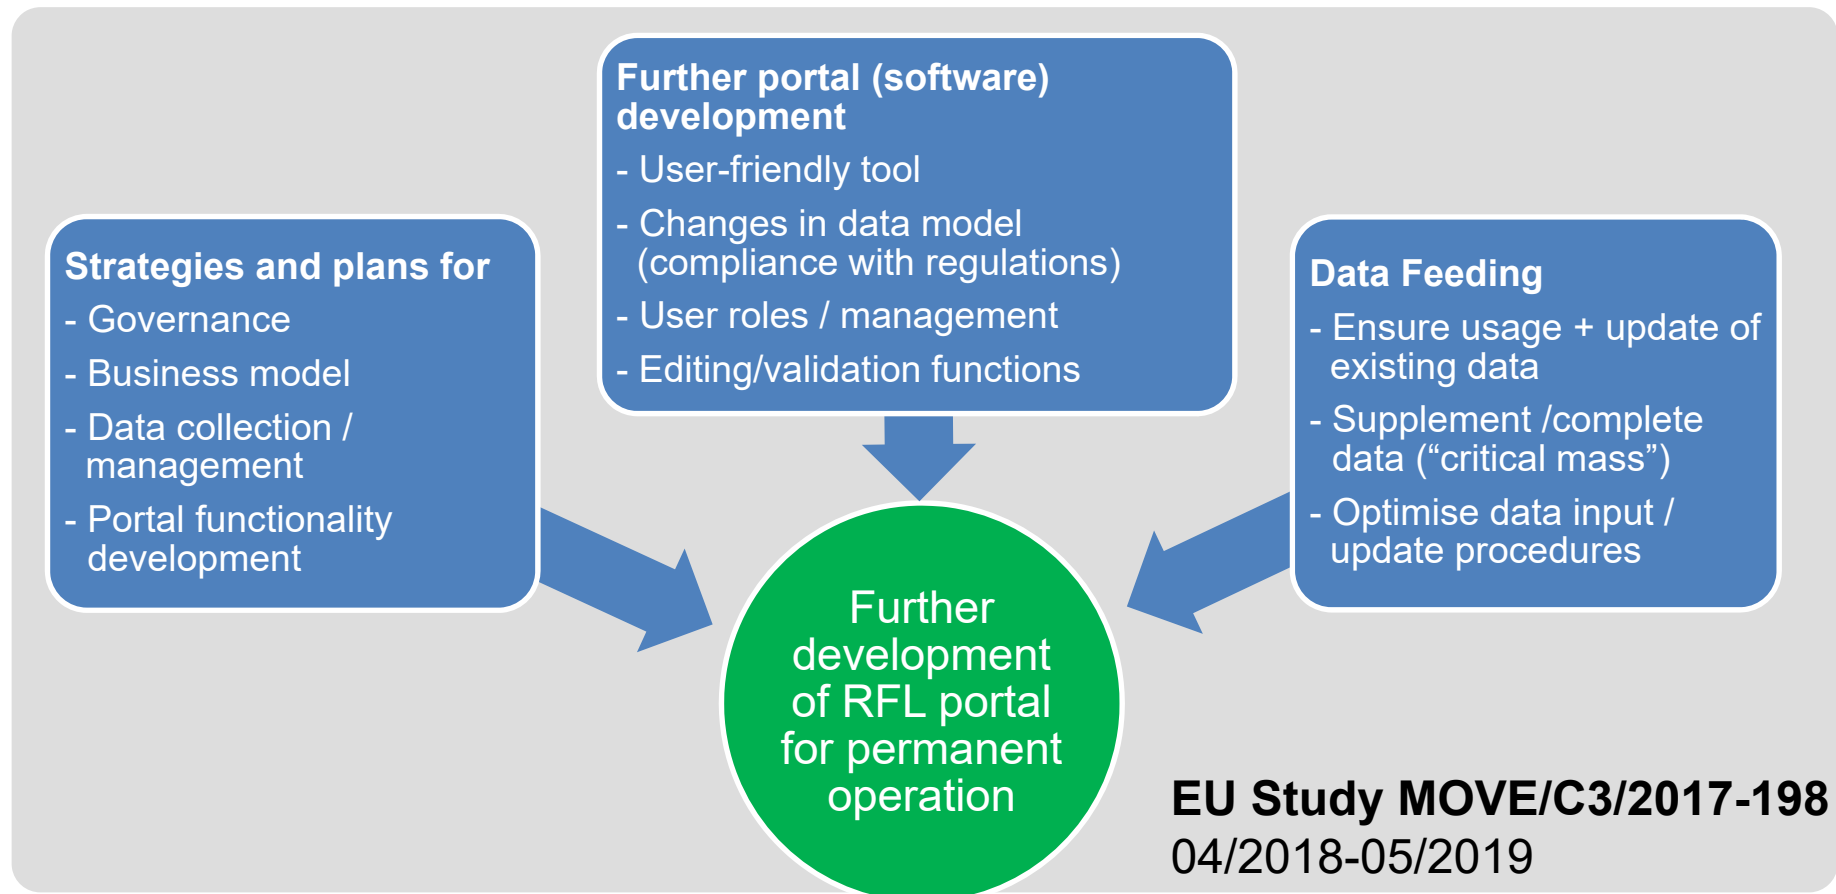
Strategies and plans for
- Governance
- Business model
- Data collection / management
- Portal functionality development

Further portal (software) development
- User-friendly tool
- Changes in data model (compliance with regulations)
- User roles / management
- Editing/validation functions

Data Feeding
- Ensure usage + update of existing data
- Supplement /complete data (“critical mass”)
- Optimise data input / update procedures

Further development of RFL portal for permanent operation

EU Study MOVE/C3/2017-198
04/2018-05/2019